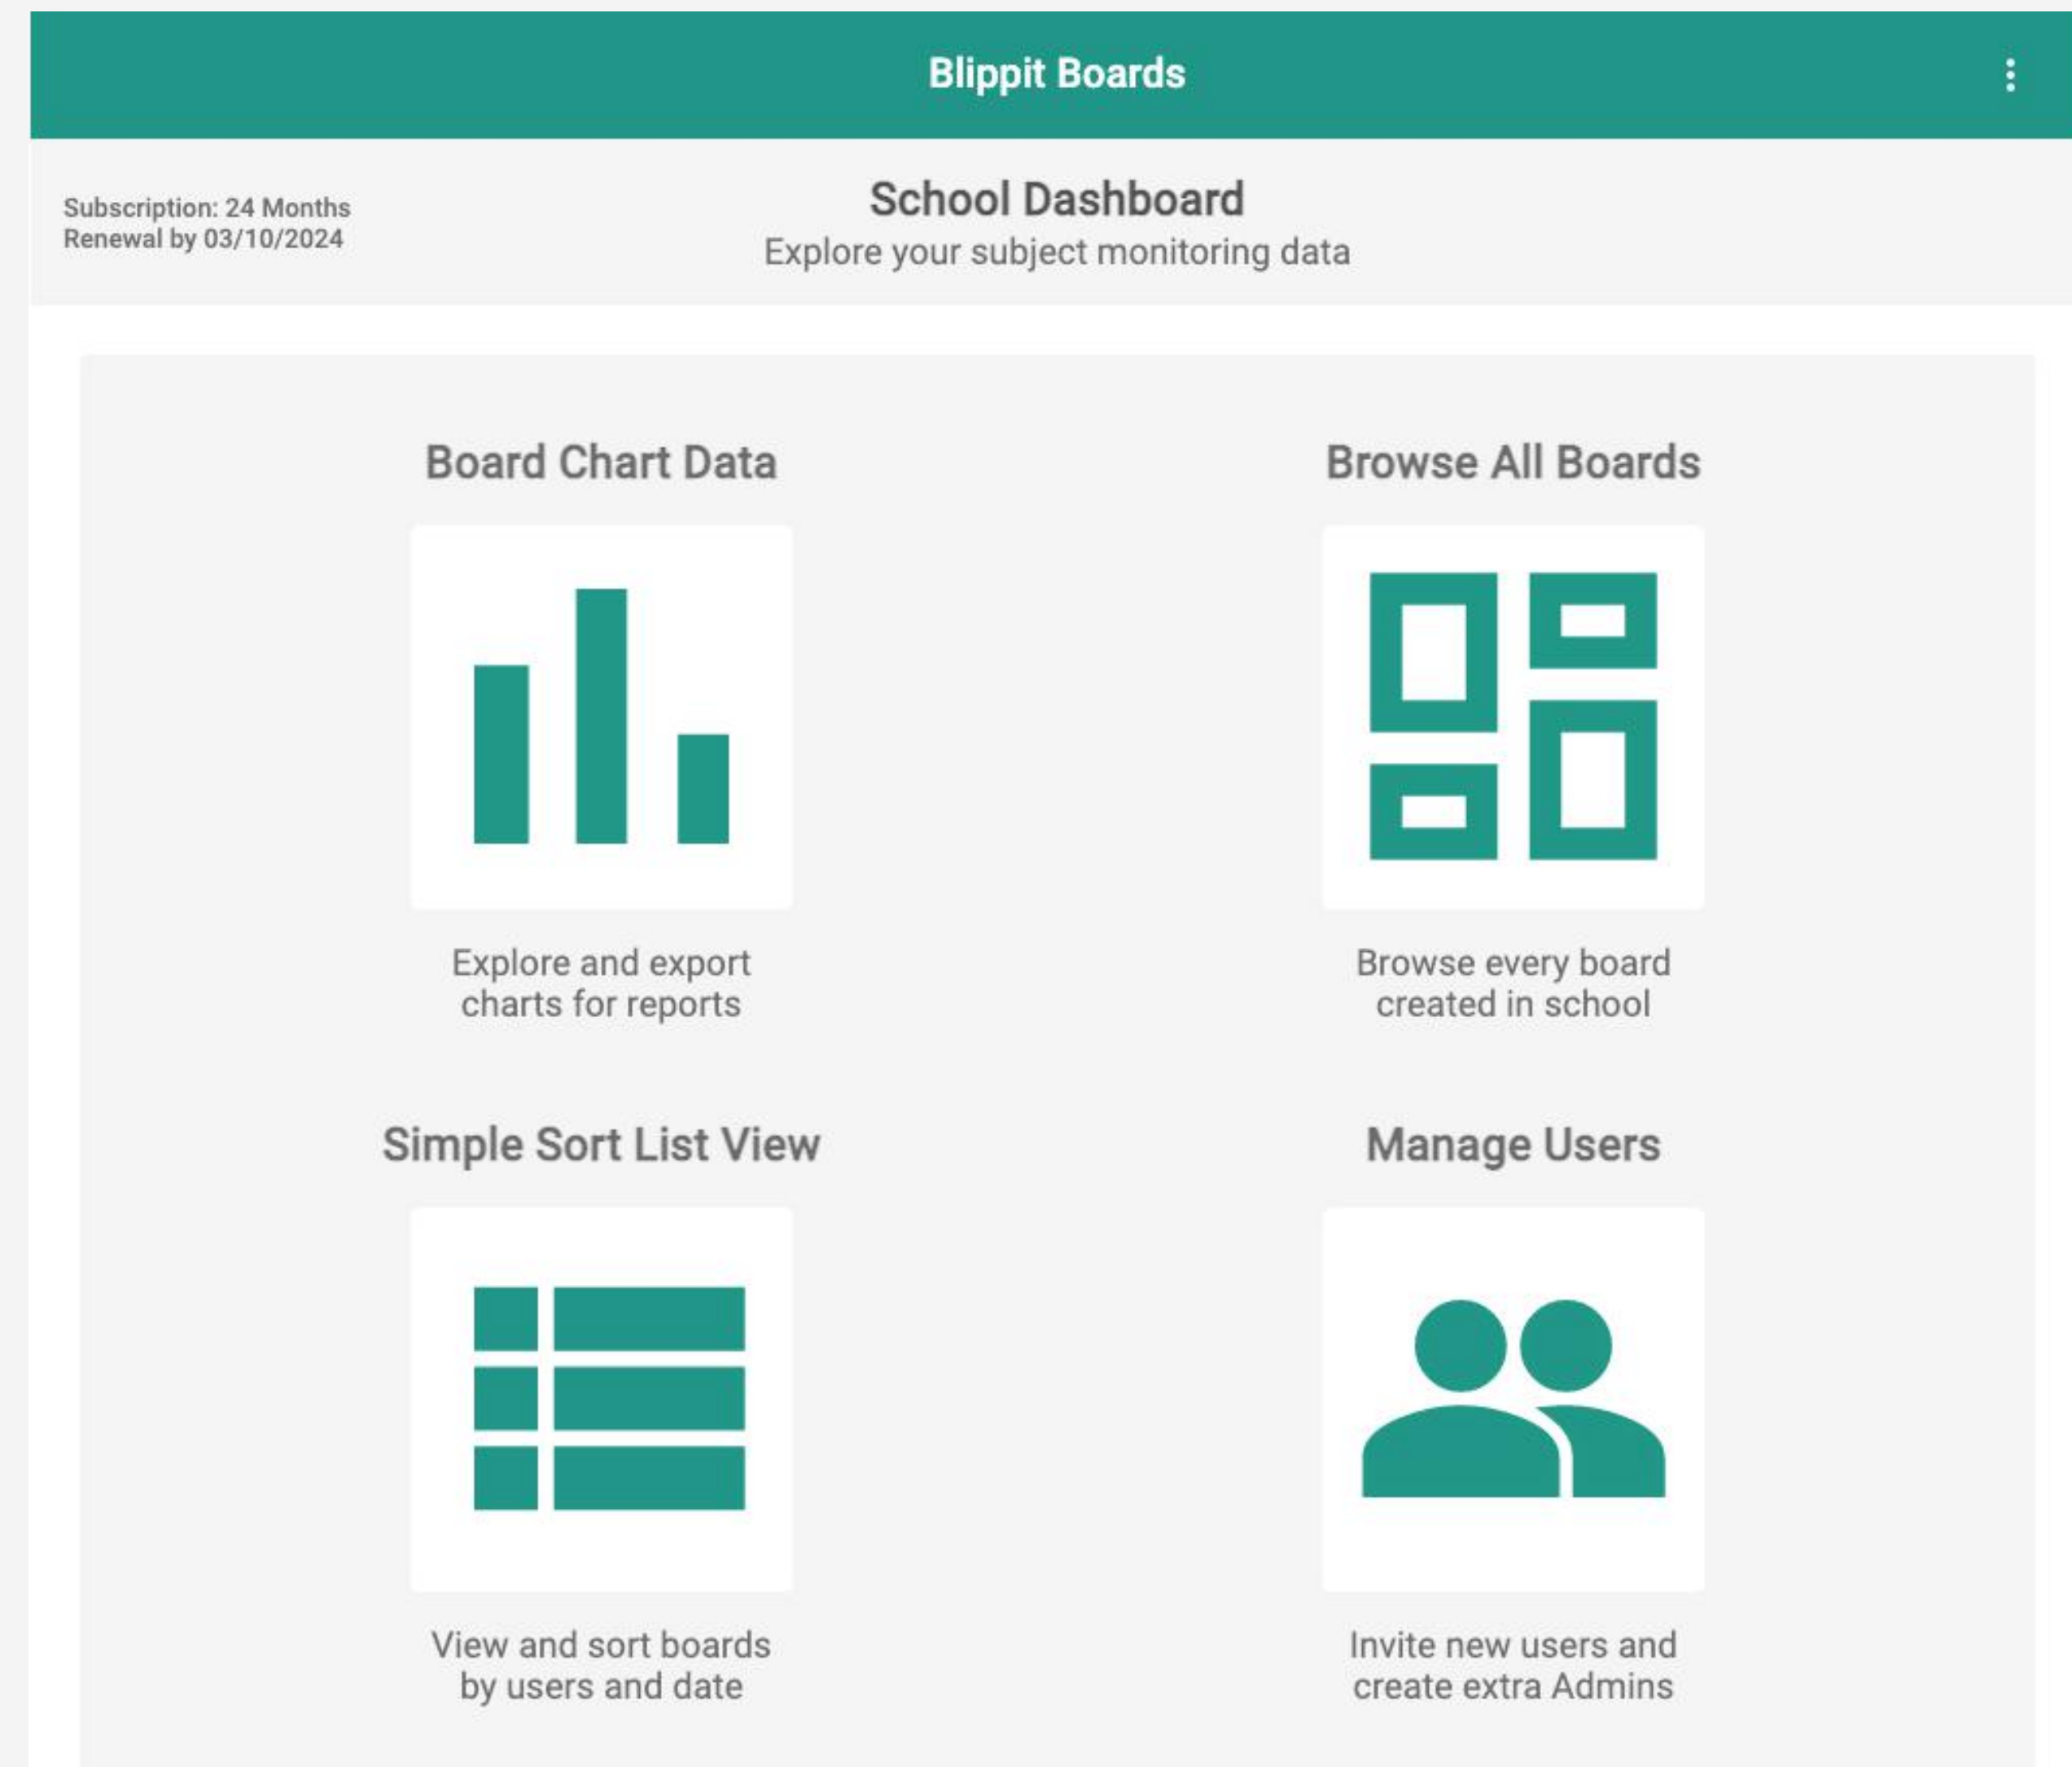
Blippit Boards

Subscription: 24 Months
Renewal by 03/10/2024

School Dashboard
Explore your subject monitoring data

Board Chart Data

Explore and export charts for reports

Browse All Boards

Browse every board created in school

Simple Sort List View

View and sort boards by users and date

Manage Users

Invite new users and create extra Admins